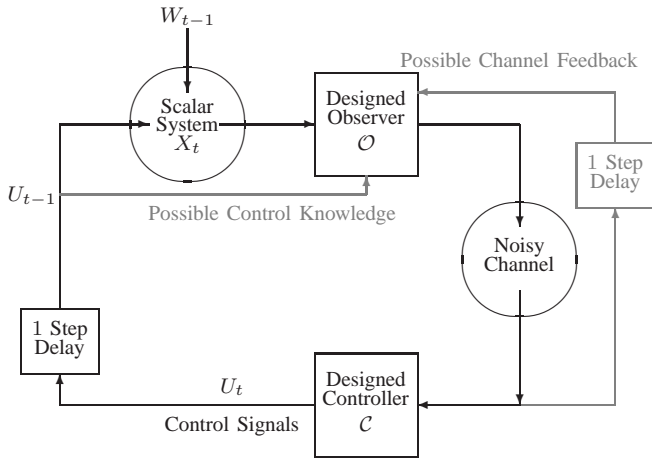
$W_{t-1}$

Possible Channel Feedback

Scalar System $X_t$

Designed Observer $\mathcal{O}$

1 Step Delay

$U_{t-1}$

Possible Control Knowledge

Noisy Channel

1 Step Delay

$U_t$

Designed Controller $\mathcal{C}$

Control Signals